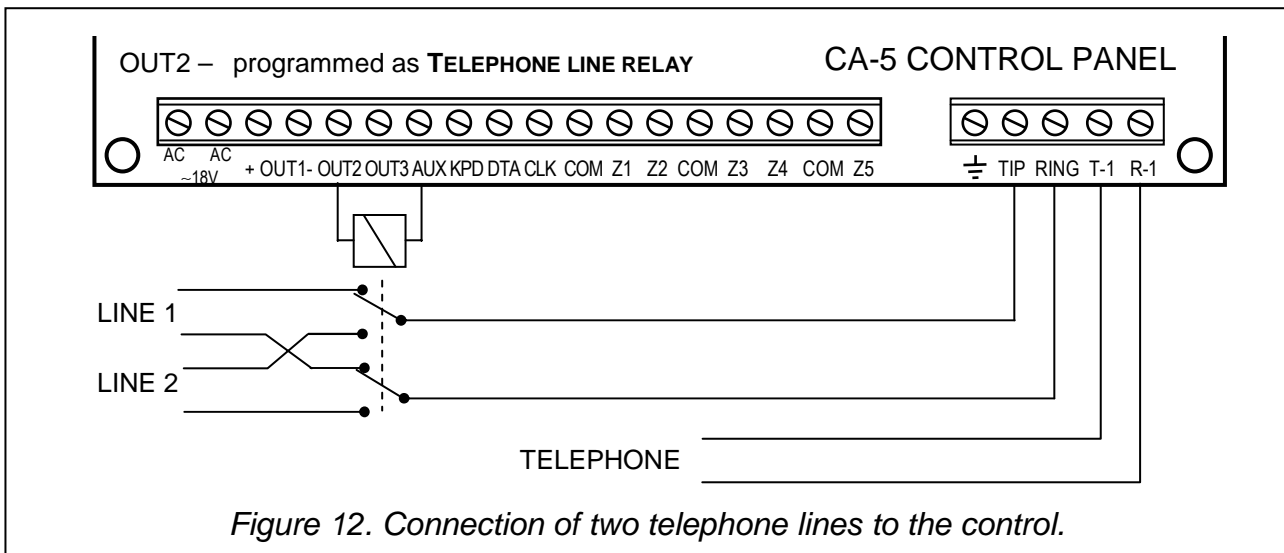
OUT2 – programmed as TELEPHONE LINE RELAY

CA-5 CONTROL PANEL

AC AC ~18V + OUT1- OUT2 OUT3 AUX KPD DTA CLK COM Z1 Z2 COM Z3 Z4 COM Z5

TIP RING T-1 R-1

LINE 1

LINE 2

TELEPHONE

Figure 12. Connection of two telephone lines to the control.